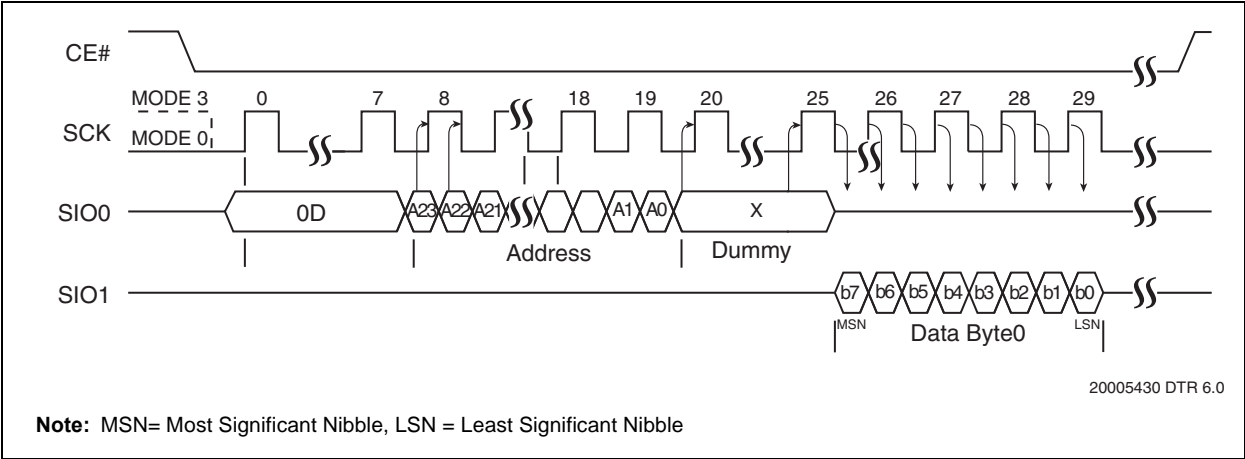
CE#

MODE 3

MODE 0

SCK

0 7 8 18 19 20 25 26 27 28 29

SIO0

0D

A23 A22 A21

A1 A0

X

Address

Dummy

SIO1

b7 b6 b5 b4 b3 b2 b1 b0

MSN

Data Byte0

LSN

20005430 DTR 6.0

**Note:** MSN= Most Significant Nibble, LSN = Least Significant Nibble